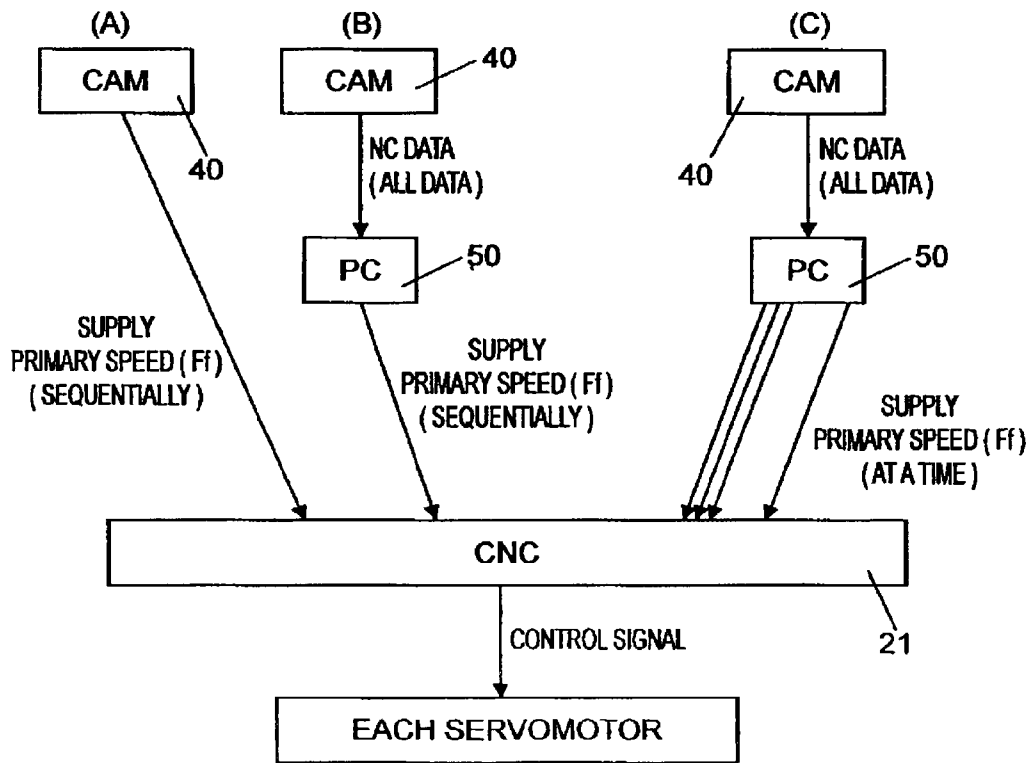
(A)

CAM

40

SUPPLY PRIMARY SPEED ( Ff ) ( SEQUENTIALLY )

(B)

CAM

40

NC DATA ( ALL DATA )

PC

50

SUPPLY PRIMARY SPEED ( Ff ) ( SEQUENTIALLY )

(C)

CAM

40

NC DATA ( ALL DATA )

PC

50

SUPPLY PRIMARY SPEED ( Ff ) ( AT A TIME )

CNC

21

CONTROL SIGNAL

EACH SERVOMOTOR